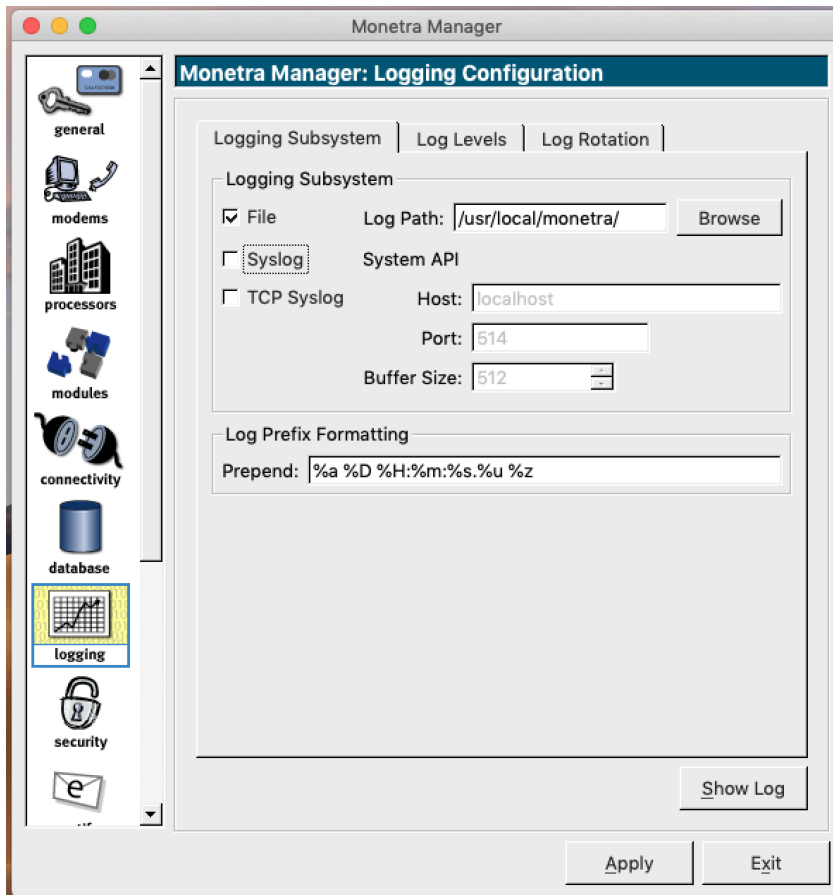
Monetra Manager

general
modems
processors
modules
connectivity
database
logging
security
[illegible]

Monetra Manager: Logging Configuration

Logging Subsystem | Log Levels | Log Rotation

Logging Subsystem

☑ File
Log Path: /usr/local/monetra/
Browse

☐ Syslog
System API

☐ TCP Syslog
Host: localhost
Port: 514
Buffer Size: 512

Log Prefix Formatting
Prepend: %a %D %H:%m:%s.%u %z

Show Log

Apply
Exit